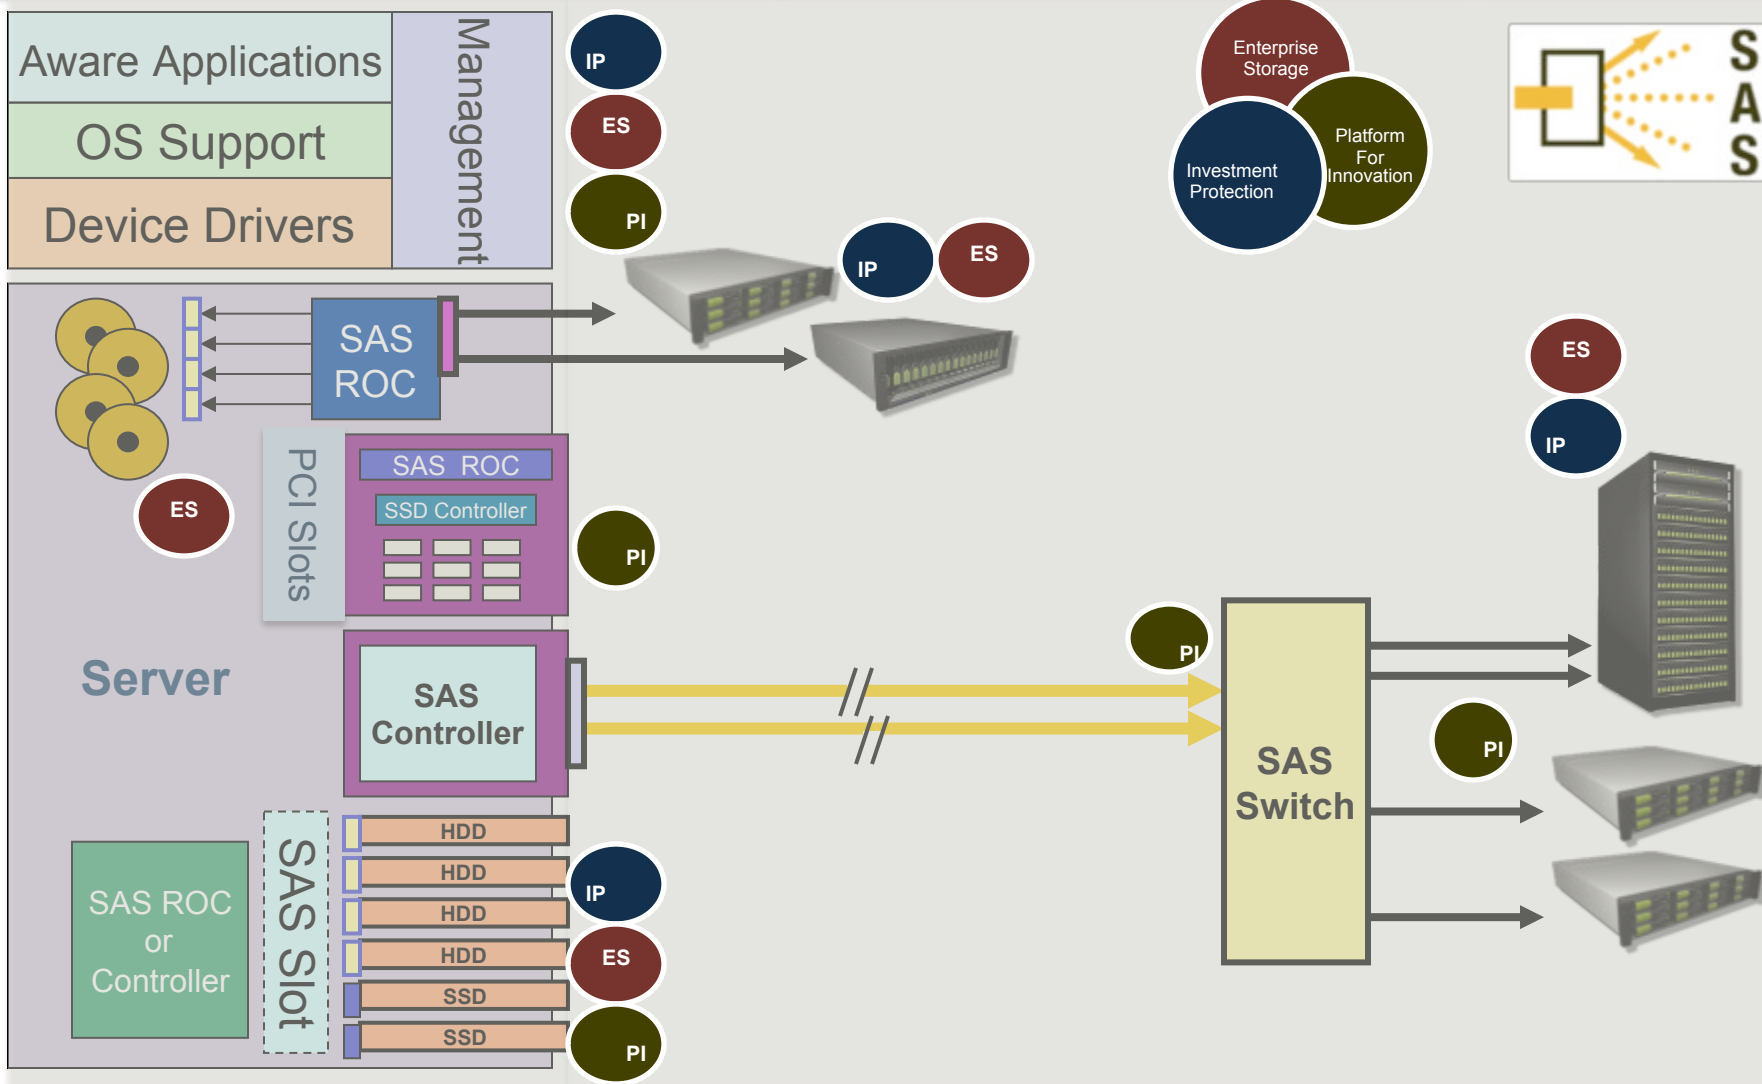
Aware Applications

OS Support

Device Drivers

Management

IP

ES

PI

Enterprise Storage

Investment Protection

Platform For Innovation

S
A
S

IP

ES

SAS ROC

ES

IP

SAS ROC

SSD Controller

PCI Slots

ES

PI

Server

SAS Controller

PI

SAS Switch

PI

HDD

HDD

HDD

HDD

SSD

SSD

SAS ROC or Controller

SAS Slot

IP

ES

PI